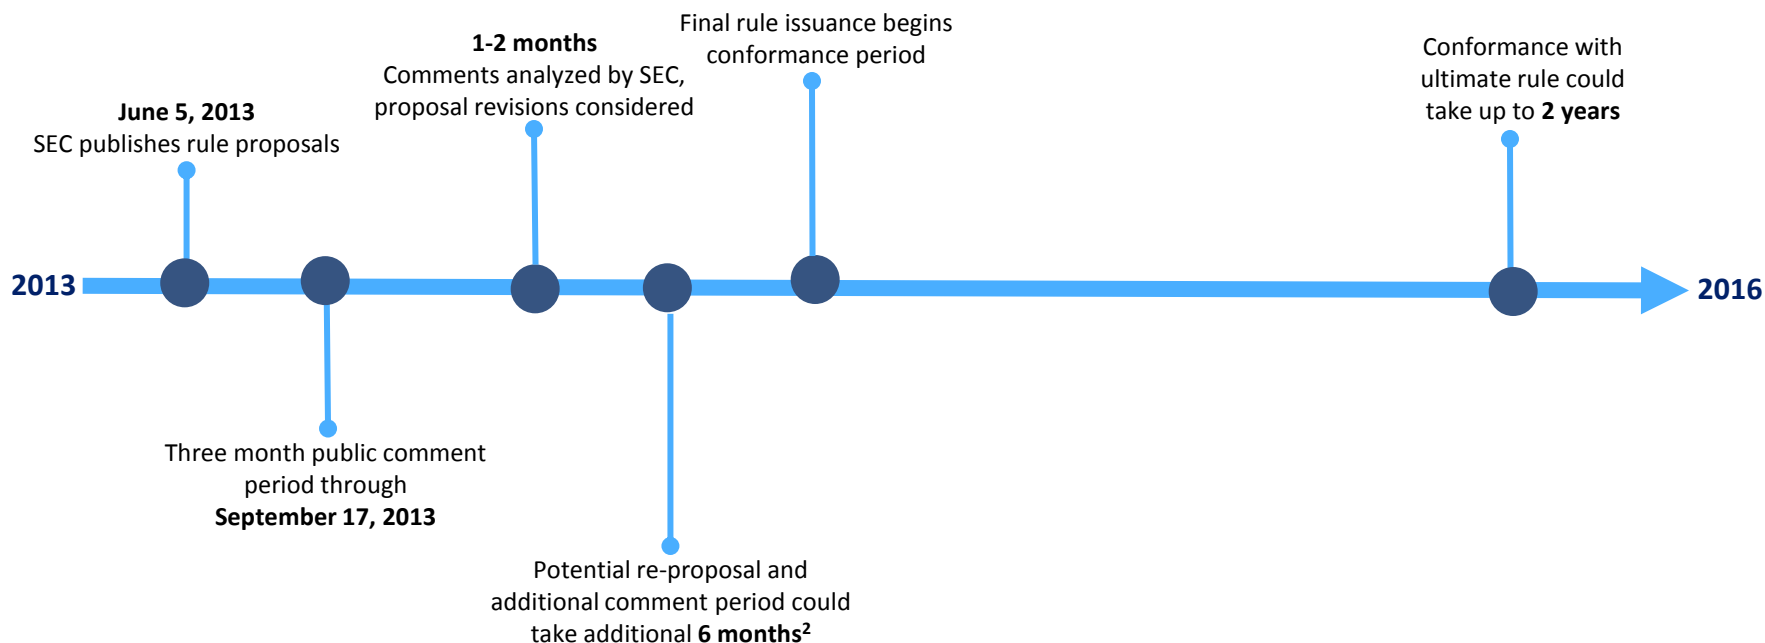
Final rule issuance begins conformance period

1-2 months
Comments analyzed by SEC, proposal revisions considered

Conformance with ultimate rule could take up to 2 years

June 5, 2013
SEC publishes rule proposals

2013

2016

Three month public comment period through September 17, 2013

Potential re-proposal and additional comment period could take additional 6 months$^2$